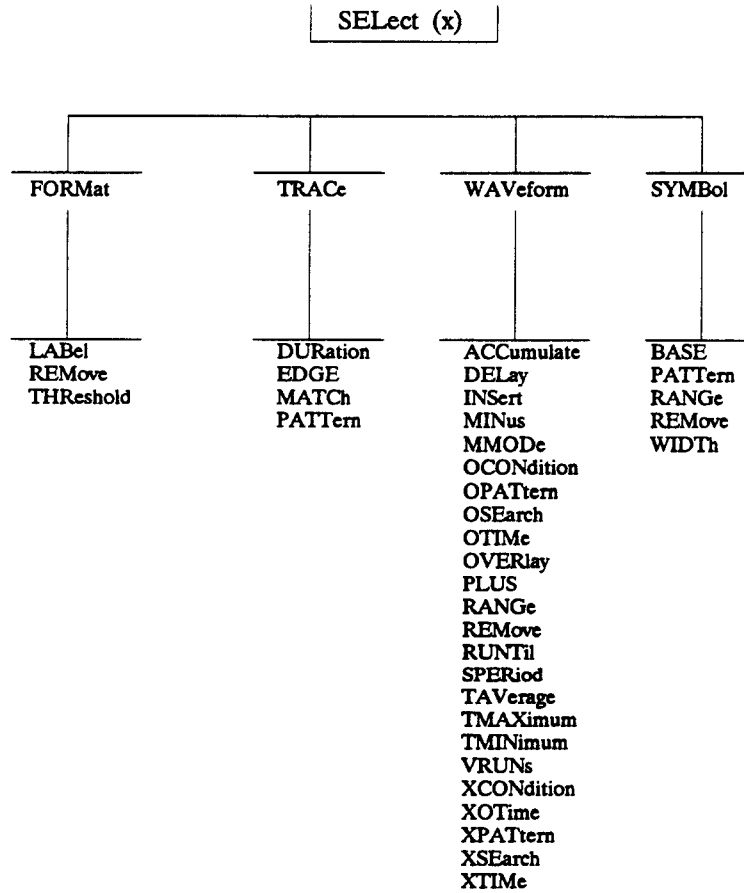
SELect (x)

FORMat

LABel
REMove
THReshold

TRACe

DURation
EDGE
MATCh
PATTern

WAVeform

ACCumulate
DELay
INSert
MINus
MMODe
OCONdition
OPATtern
OSEarch
OTIMe
OVERlay
PLUS
RANGe
REMove
RUNTil
SPERiod
TAVerage
TMAXimum
TMINimum
VRUNs
XCONdition
XOTime
XPATtern
XSEarch
XTIMe

SYMBol

BASE
PATTern
RANGe
REMove
WIDTh